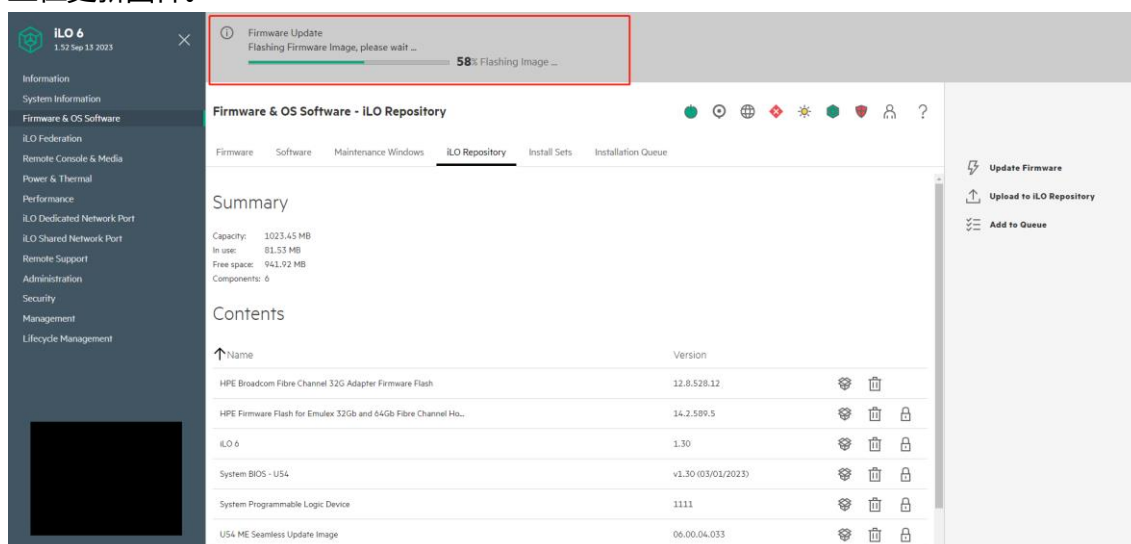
iLO 6
1.52 Sep 13 2023

Information
System Information
Firmware & OS Software
iLO Federation
Remote Console & Media
Power & Thermal
Performance
iLO Dedicated Network Port
iLO Shared Network Port
Remote Support
Administration
Security
Management
Lifecycle Management

Firmware Update
Flashing Firmware Image, please wait ...
58% Flashing Image ...

Firmware & OS Software - iLO Repository

Firmware | Software | Maintenance Windows | iLO Repository | Install Sets | Installation Queue

Update Firmware
Upload to iLO Repository
Add to Queue

Summary

Capacity: 1023.45 MB
In use: 81.53 MB
Free space: 941.92 MB
Components: 6

Contents

| Name | Version |
|---|---|
| HPE Broadcom Fibre Channel 32G Adapter Firmware Flash | 12.8.528.12 |
| HPE Firmware Flash for Emulex 32Gb and 64Gb Fibre Channel Ho... | 14.2.589.5 |
| iLO 6 | 1.30 |
| System BIOS - U54 | v1.30 (03/01/2023) |
| System Programmable Logic Device | 1111 |
| U54 ME Seamless Update Image | 06.00.04.033 |